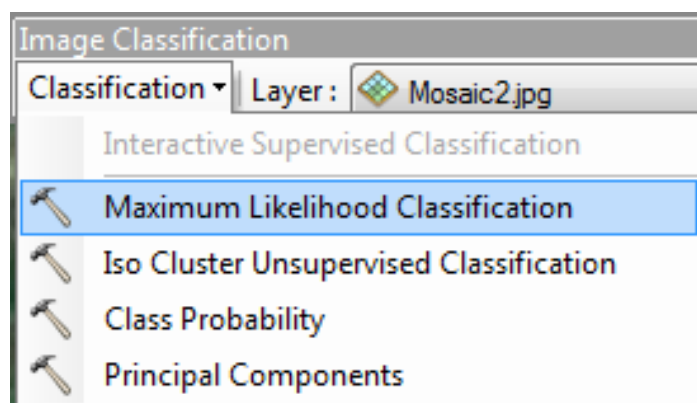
Image Classification

Classification ▾ Layer : Mosaic2.jpg

Interactive Supervised Classification

Maximum Likelihood Classification

Iso Cluster Unsupervised Classification

Class Probability

Principal Components